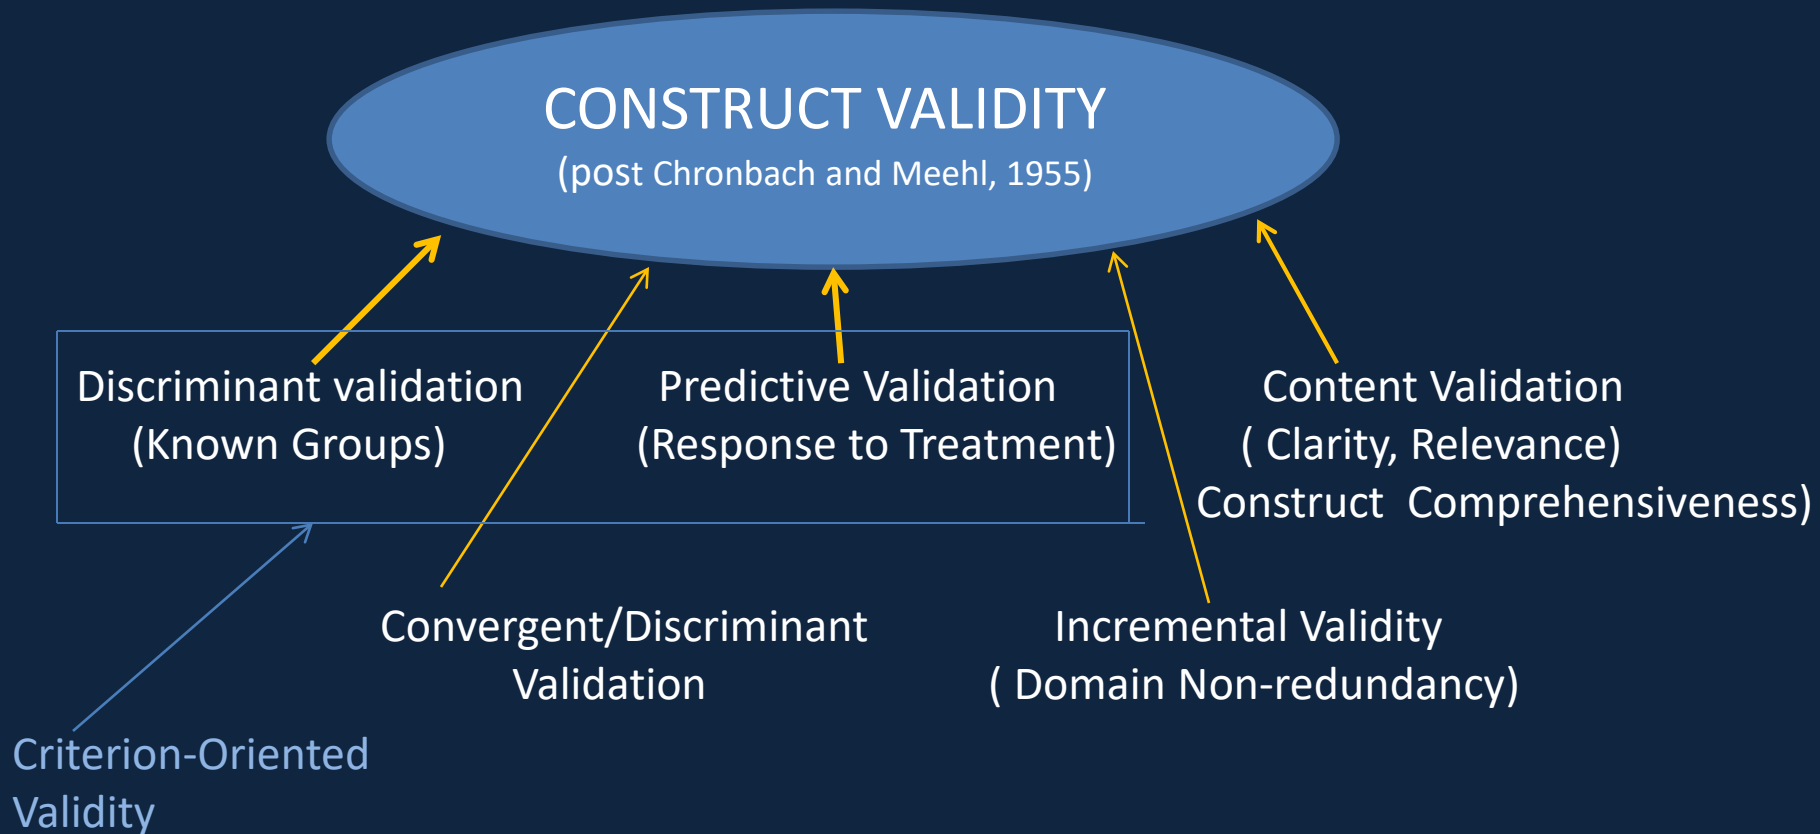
CONSTRUCT VALIDITY
(post Chronbach and Meehl, 1955)

Discriminant validation
(Known Groups)

Predictive Validation
(Response to Treatment)

Content Validation
( Clarity, Relevance)
Construct Comprehensiveness)

Convergent/Discriminant
Validation

Incremental Validity
( Domain Non-redundancy)

Criterion-Oriented
Validity